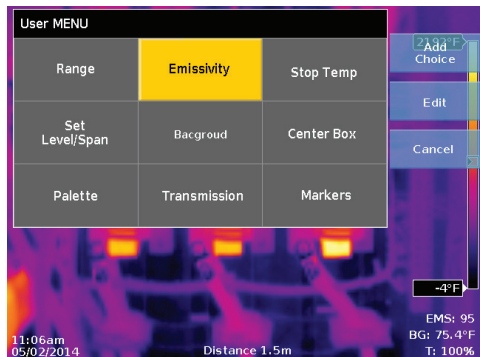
User MENU

| Range | Emissivity | Stop Temp |
|---|---|---|
| Set Level/Span | Bacgroud | Center Box |
| Palette | Transmission | Markers |

219.7°F

Add Choice

Edit

Cancel

-4°F

EMS: 95
BG: 75.4°F
T: 100%

11:06am
05/02/2014

Distance 1.5m